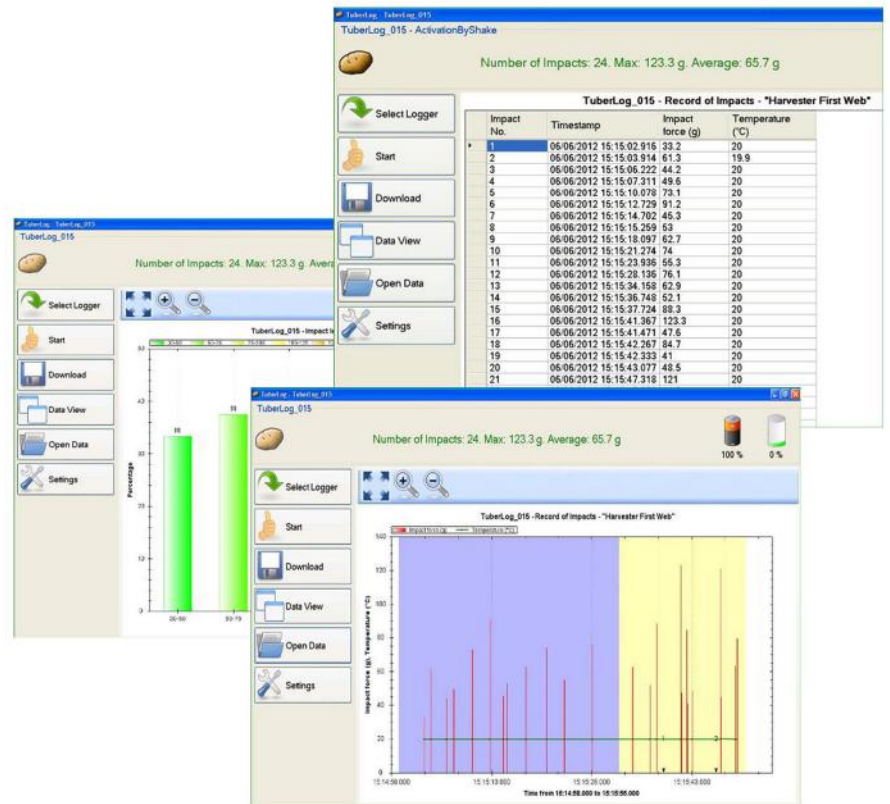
TuberLog - TuberLog_015
TuberLog_015 - ActivationByShake

Number of Impacts: 24. Max: 123.3 g. Average: 65.7 g

Select Logger
Start
Download
Data View
Open Data
Settings

TuberLog_015 - Record of Impacts - "Harvester First Web"

| Impact No. | Timestamp | Impact force (g) | Temperature (°C) |
|---|---|---|---|
| 1 | 06/06/2012 15:15:02.916 | 33.2 | 20 |
| 2 | 06/06/2012 15:15:03.914 | 61.3 | 19.9 |
| 3 | 06/06/2012 15:15:06.222 | 44.2 | 20 |
| 4 | 06/06/2012 15:15:07.311 | 49.6 | 20 |
| 5 | 06/06/2012 15:15:10.078 | 73.1 | 20 |
| 6 | 06/06/2012 15:15:12.729 | 91.2 | 20 |
| 7 | 06/06/2012 15:15:14.702 | 45.3 | 20 |
| 8 | 06/06/2012 15:15:15.259 | 53 | 20 |
| 9 | 06/06/2012 15:15:18.097 | 62.7 | 20 |
| 10 | 06/06/2012 15:15:21.274 | 74 | 20 |
| 11 | 06/06/2012 15:15:23.936 | 55.3 | 20 |
| 12 | 06/06/2012 15:15:28.136 | 76.1 | 20 |
| 13 | 06/06/2012 15:15:34.158 | 62.9 | 20 |
| 14 | 06/06/2012 15:15:36.748 | 52.1 | 20 |
| 15 | 06/06/2012 15:15:37.724 | 88.3 | 20 |
| 16 | 06/06/2012 15:15:41.367 | 123.3 | 20 |
| 17 | 06/06/2012 15:15:41.471 | 47.6 | 20 |
| 18 | 06/06/2012 15:15:42.267 | 84.7 | 20 |
| 19 | 06/06/2012 15:15:42.333 | 41 | 20 |
| 20 | 06/06/2012 15:15:43.077 | 48.5 | 20 |
| 21 | 06/06/2012 15:15:47.318 | 121 | 20 |

TuberLog - TuberLog_015
TuberLog_015

Number of Impacts: 24. Max: 123.3 g. Avera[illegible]

Select Logger
Start
Download
Data View
Open Data
Settings

TuberLog_015 - Impact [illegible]
Percentage
50
40
30
20
10
0
20-30
30-40

TuberLog - TuberLog_015
TuberLog_015

Number of Impacts: 24. Max: 123.3 g. Average: 65.7 g

100 %
0 %

Select Logger
Start
Download
Data View
Open Data
Settings

TuberLog_015 - Record of Impacts - "Harvester First Web"
Impact force (g) Temperature (°C)
Impact force (g), Temperature (°C)
140
120
100
80
60
40
20
0
15:14:58.000
15:15:13.000
15:15:28.000
15:15:43.000
Time from 15:14:58.000 to 15:15:55.000